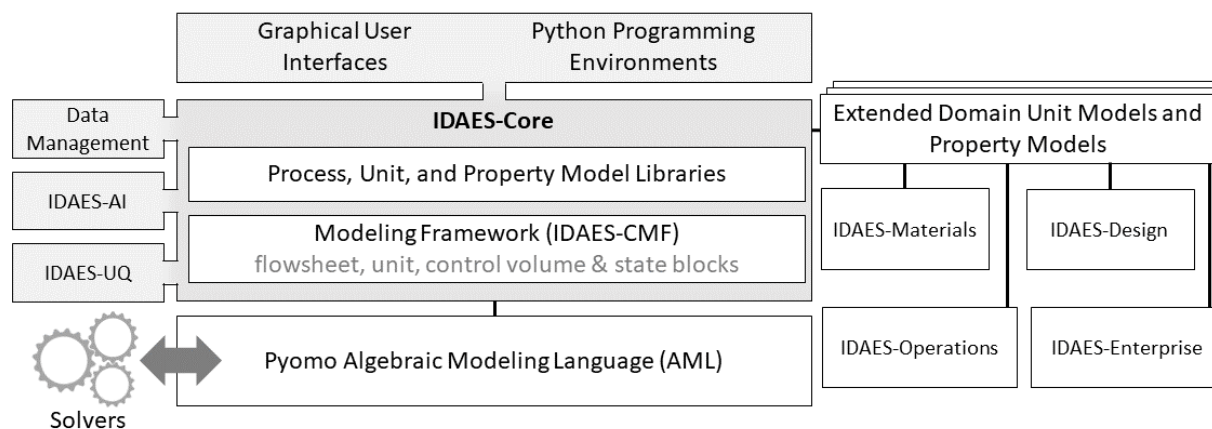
Graphical User Interfaces

Python Programming Environments

Data Management

IDAES-AI

IDAES-UQ

IDAES-Core

Process, Unit, and Property Model Libraries

Modeling Framework (IDAES-CMF)
flowsheet, unit, control volume & state blocks

Extended Domain Unit Models and Property Models

IDAES-Materials

IDAES-Design

IDAES-Operations

IDAES-Enterprise

Pyomo Algebraic Modeling Language (AML)

Solvers